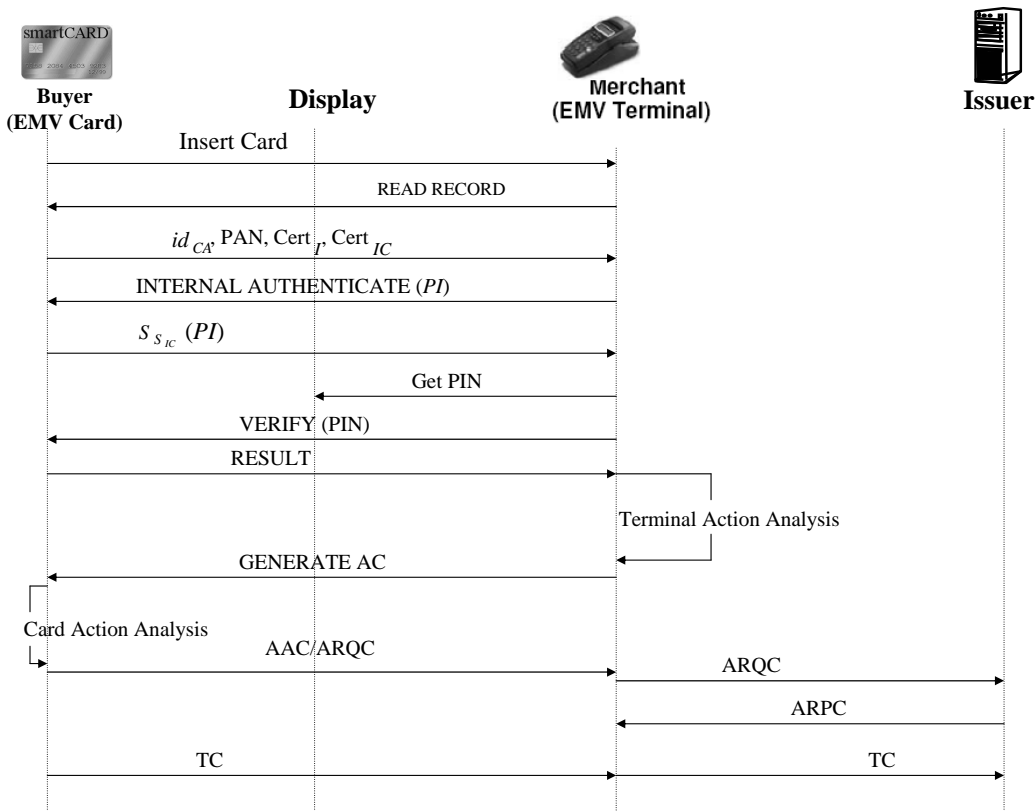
smartCARD

Buyer (EMV Card)

Display

Merchant (EMV Terminal)

Issuer

Insert Card

READ RECORD

$id_{CA}$, PAN, Cert $_{I}$, Cert $_{IC}$

INTERNAL AUTHENTICATE ($PI$)

$S_{S_{IC}}$ ($PI$)

Get PIN

VERIFY (PIN)

RESULT

Terminal Action Analysis

GENERATE AC

Card Action Analysis

AAC/ARQC

ARQC

ARPC

TC

TC